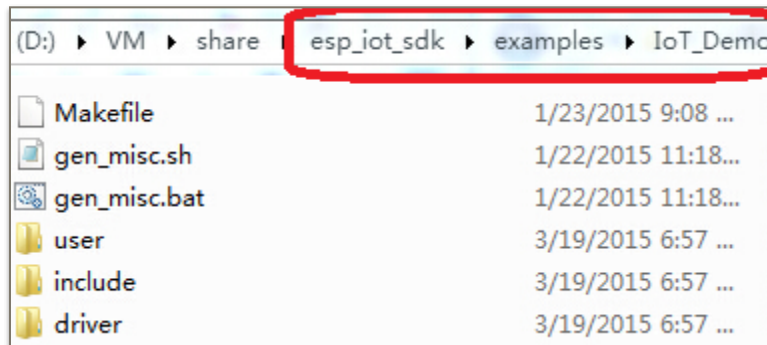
(D:) ▸ VM ▸ share ▸ esp_iot_sdk ▸ examples ▸ IoT_Demo

Makefile 1/23/2015 9:08 ...
gen_misc.sh 1/22/2015 11:18...
gen_misc.bat 1/22/2015 11:18...
user 3/19/2015 6:57 ...
include 3/19/2015 6:57 ...
driver 3/19/2015 6:57 ...